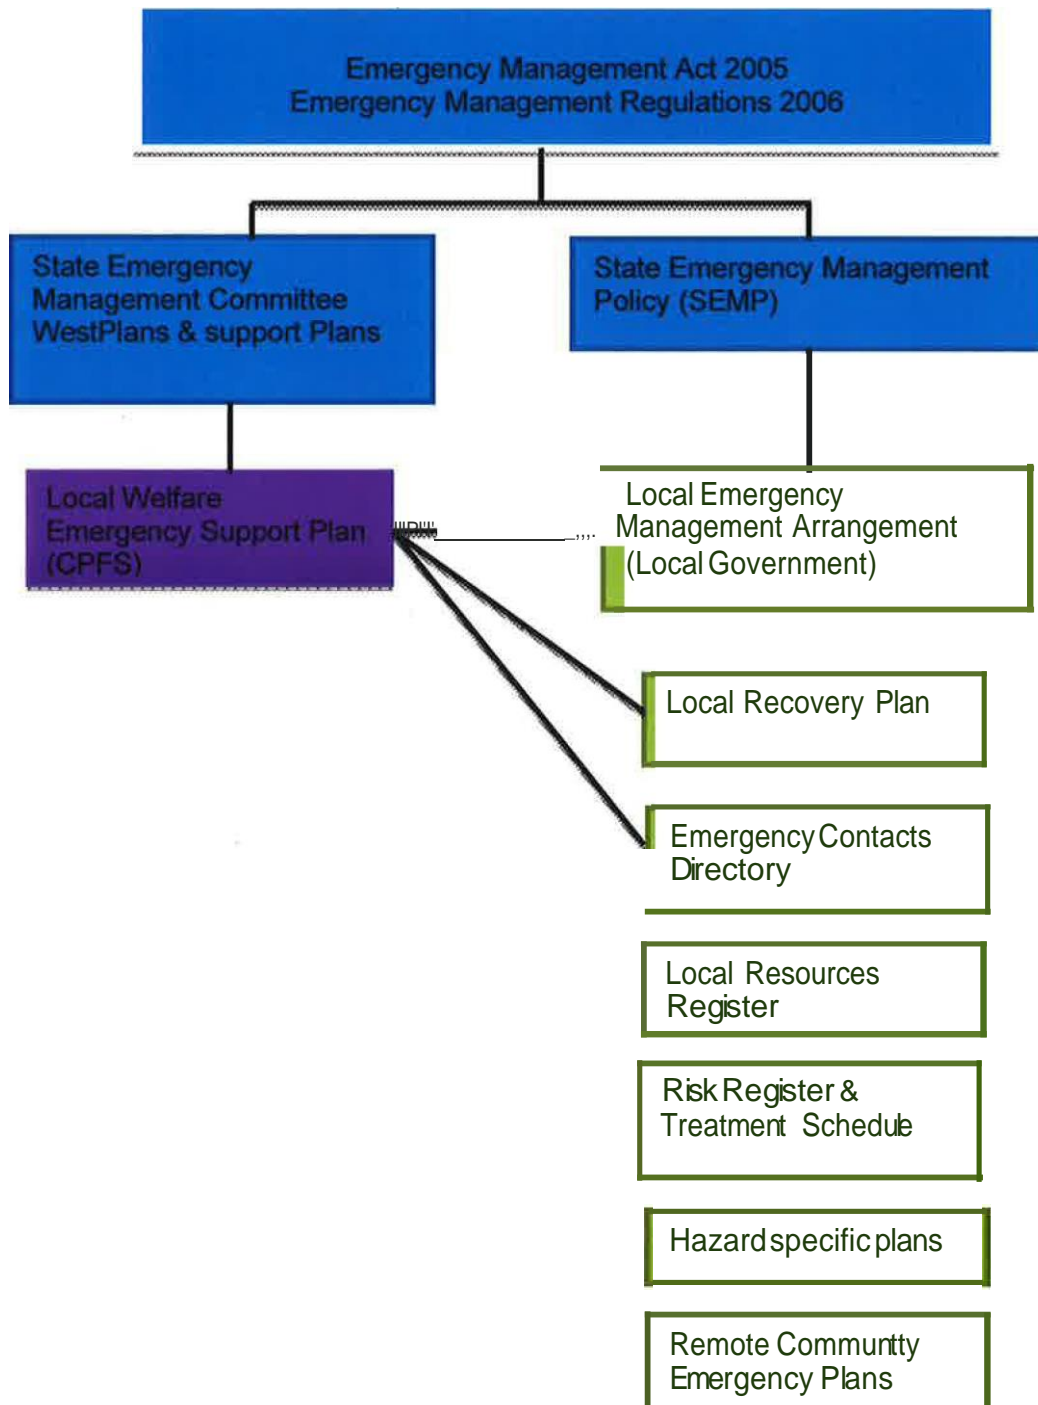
Emergency Management Act 2005
Emergency Management Regulations 2006

State Emergency Management Committee WestPlans & support Plans

State Emergency Management Policy (SEMP)

Local Welfare Emergency Support Plan (CPFS)

Local Emergency Management Arrangement (Local Government)

Local Recovery Plan

Emergency Contacts Directory

Local Resources Register

Risk Register & Treatment Schedule

Hazard specific plans

Remote Communtty Emergency Plans